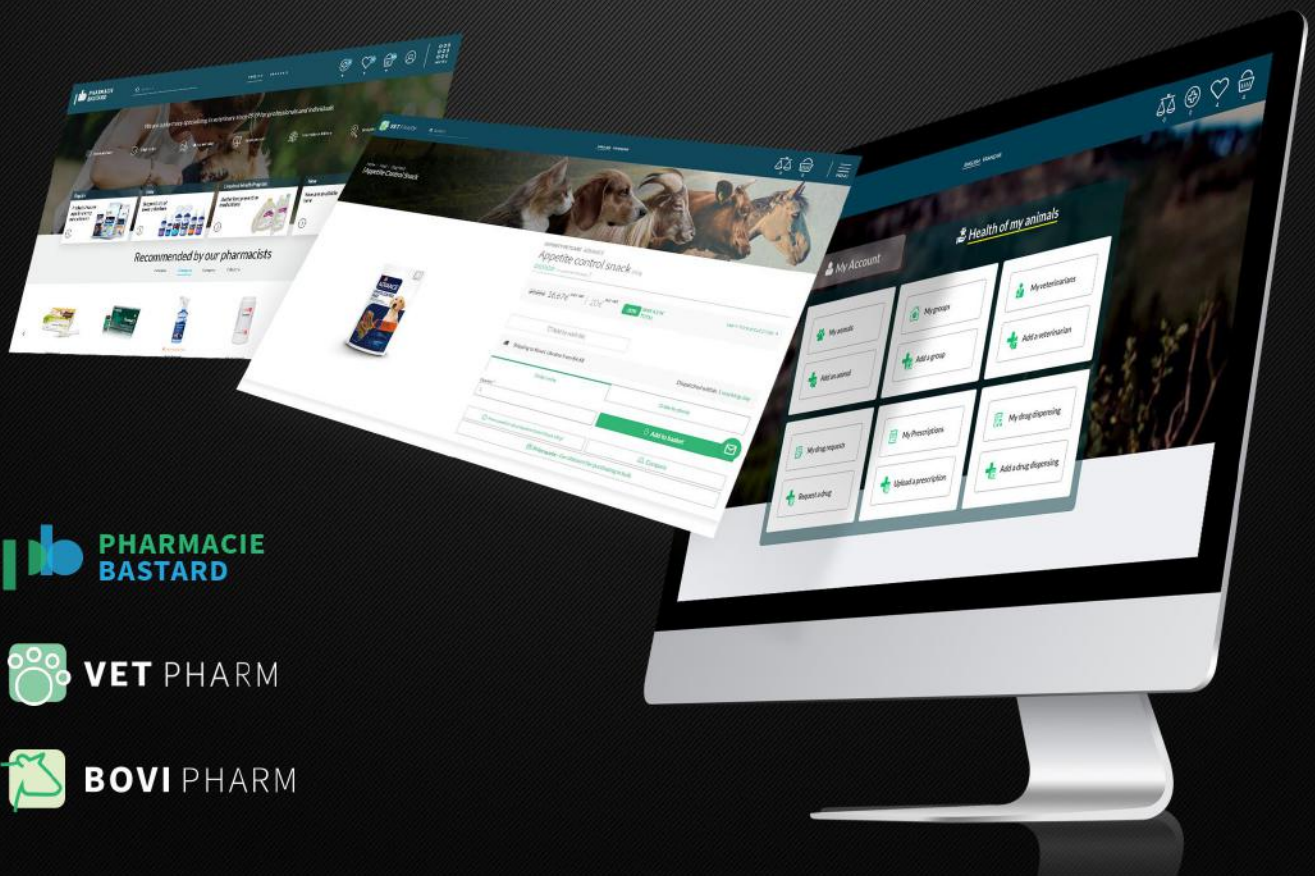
PHARMACIE BASTARD

Recommended by our pharmacists

VET PHARM

Appetite control snack

Add to basket

Health of my animals

My Account

My animals

Add an animal

My groups

Add a group

My veterinarians

Add a veterinarian

My drug requests

Request a drug

My Prescriptions

Upload a prescription

My drug dispensing

Add a drug dispensing

PHARMACIE BASTARD

VET PHARM

BOVI PHARM